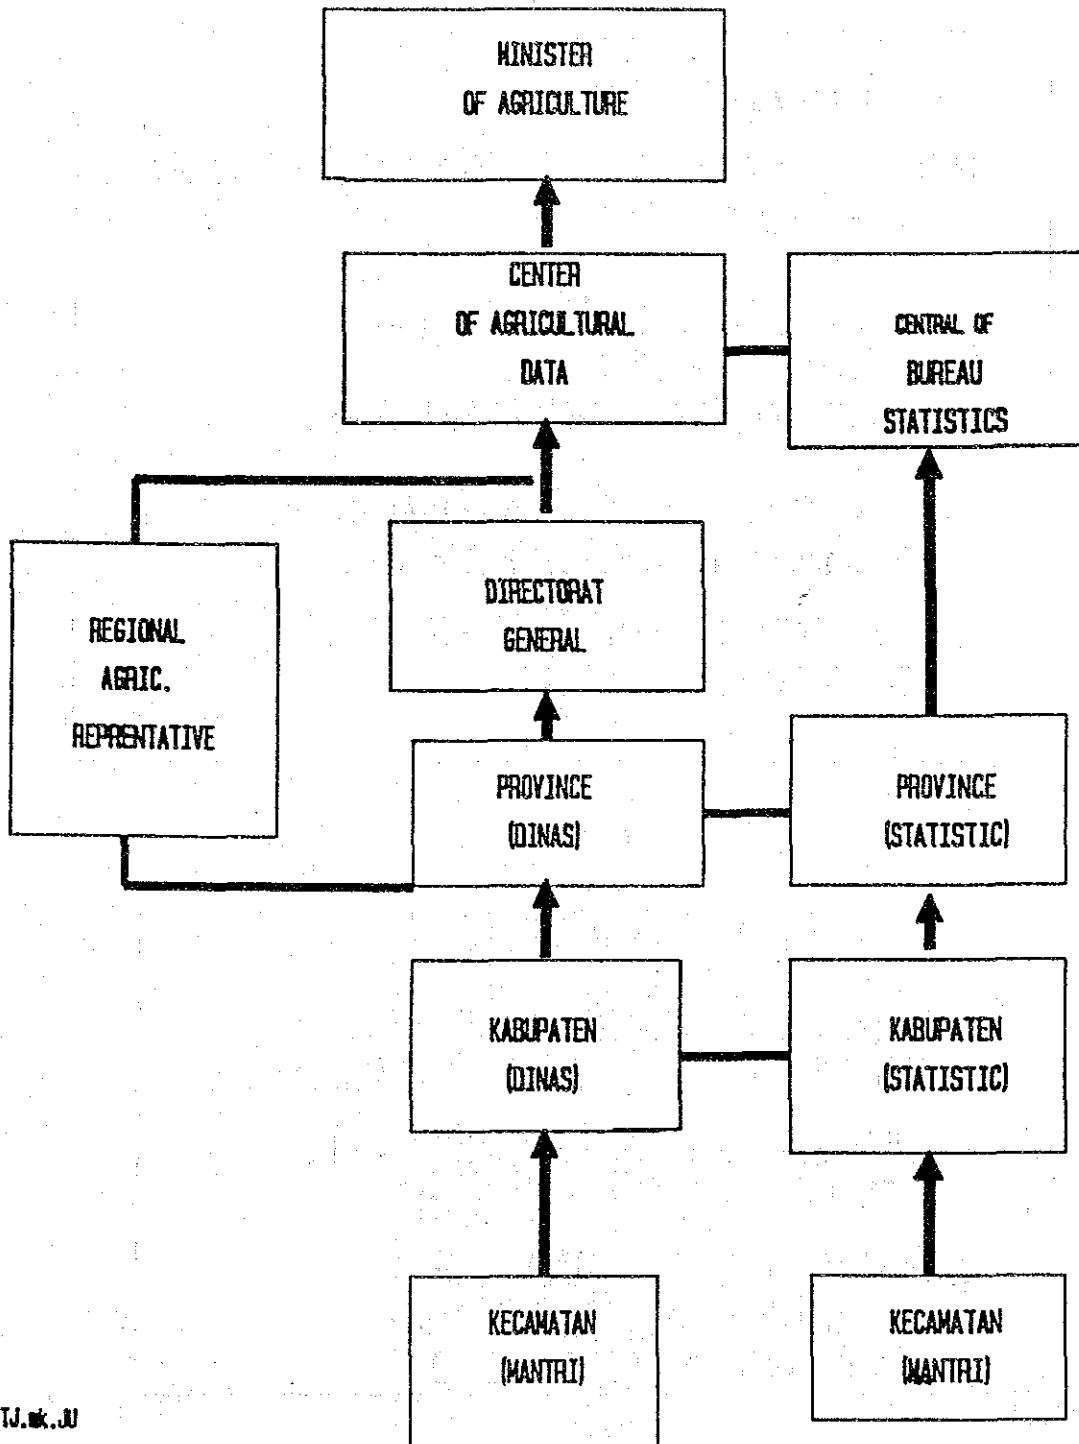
MINISTER
OF AGRICULTURE

CENTER
OF AGRICULTURAL
DATA

CENTRAL OF
BUREAU
STATISTICS

REGIONAL
AGRIC.
REPRENTATIVE

DIRECTORAT
GENERAL

PROVINCE
(DINAS)

PROVINCE
(STATISTIC)

KABUPATEN
(DINAS)

KABUPATEN
(STATISTIC)

KECAMATAN
(MANTRI)

KECAMATAN
(MANTRI)

TJ.mk.JU